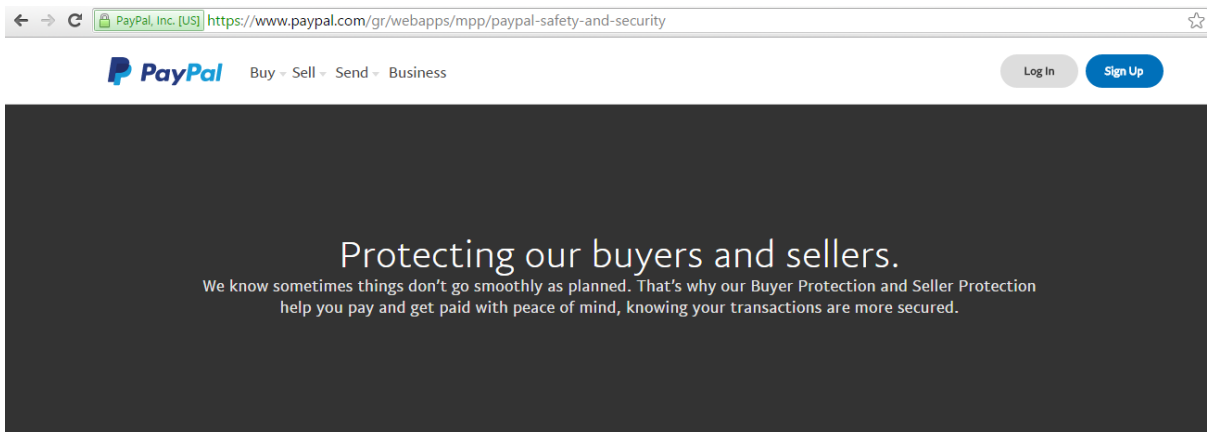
PayPal, Inc. [US] https://www.paypal.com/gr/webapps/mpp/paypal-safety-and-security

PayPal Buy Sell Send Business

Log In Sign Up

Protecting our buyers and sellers.

We know sometimes things don't go smoothly as planned. That's why our Buyer Protection and Seller Protection help you pay and get paid with peace of mind, knowing your transactions are more secured.